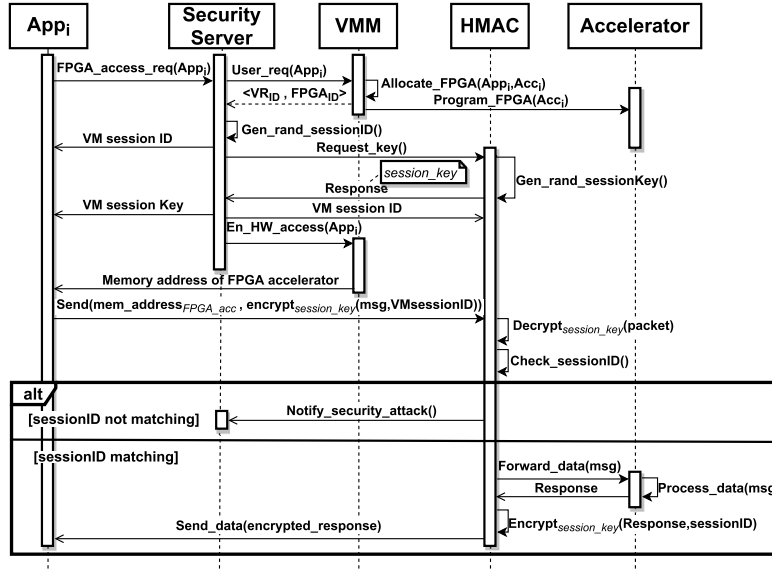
$App_i$

Security Server

VMM

HMAC

Accelerator

FPGA_access_req($App_i$)

User_req($App_i$)

Allocate_FPGA($App_i$,$Acc_j$)

<$VR_{ID}$ , $FPGA_{ID}$>

Program_FPGA($Acc_j$)

Gen_rand_sessionID()

VM session ID

Request_key()

session_key

Gen_rand_sessionKey()

Response

VM session Key

VM session ID

En_HW_access($App_i$)

Memory address of FPGA accelerator

Send(mem_address$_{FPGA\_acc}$ , encrypt$_{session\_key}$(msg,VMsessionID))

Decrypt$_{session\_key}$(packet)

Check_sessionID()

alt

[sessionID not matching]

Notify_security_attack()

[sessionID matching]

Forward_data(msg)

Response

Process_data(msg

Send_data(encrypted_response)

Encrypt$_{session\_key}$(Response,sessionID)